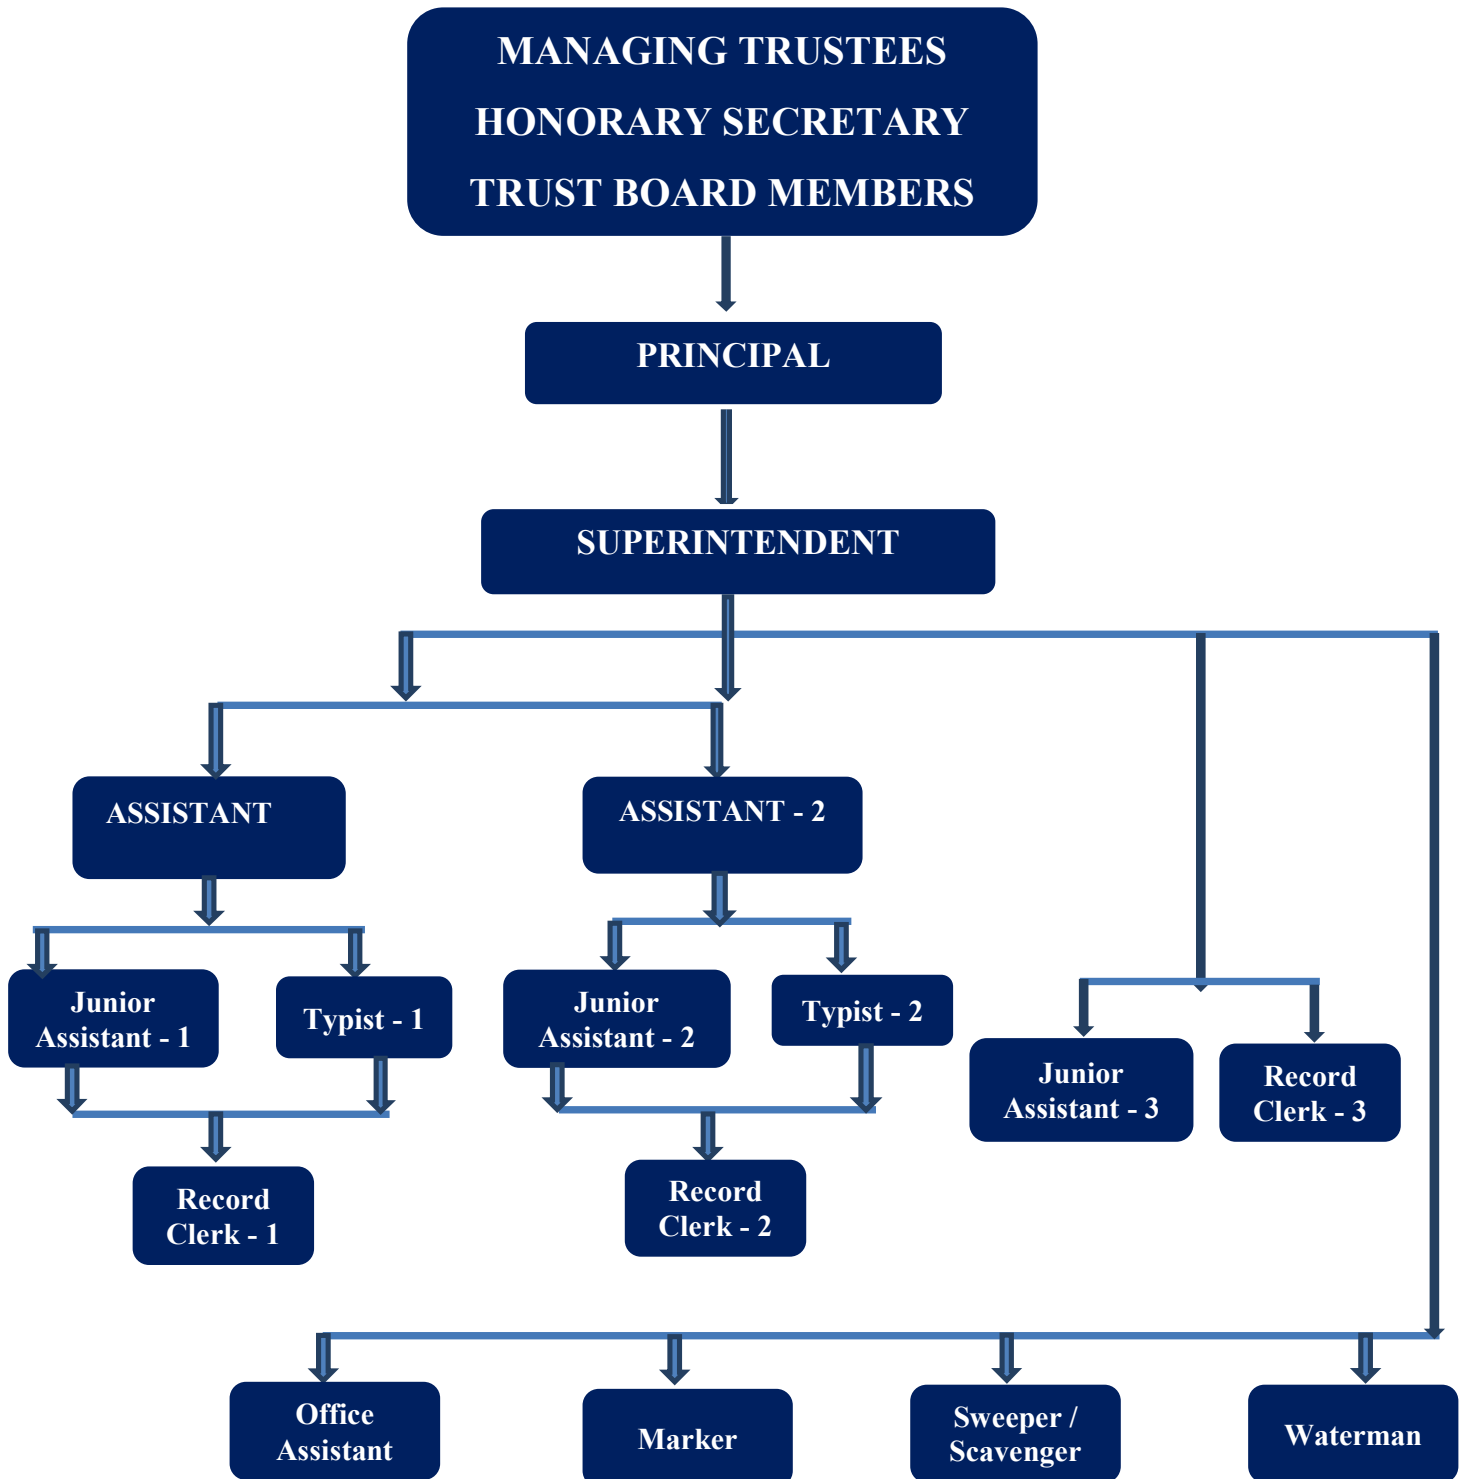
MANAGING TRUSTEES
HONORARY SECRETARY
TRUST BOARD MEMBERS

PRINCIPAL

SUPERINTENDENT

ASSISTANT

ASSISTANT - 2

Junior Assistant - 1

Typist - 1

Junior Assistant - 2

Typist - 2

Junior Assistant - 3

Record Clerk - 3

Record Clerk - 1

Record Clerk - 2

Office Assistant

Marker

Sweeper / Scavenger

Waterman